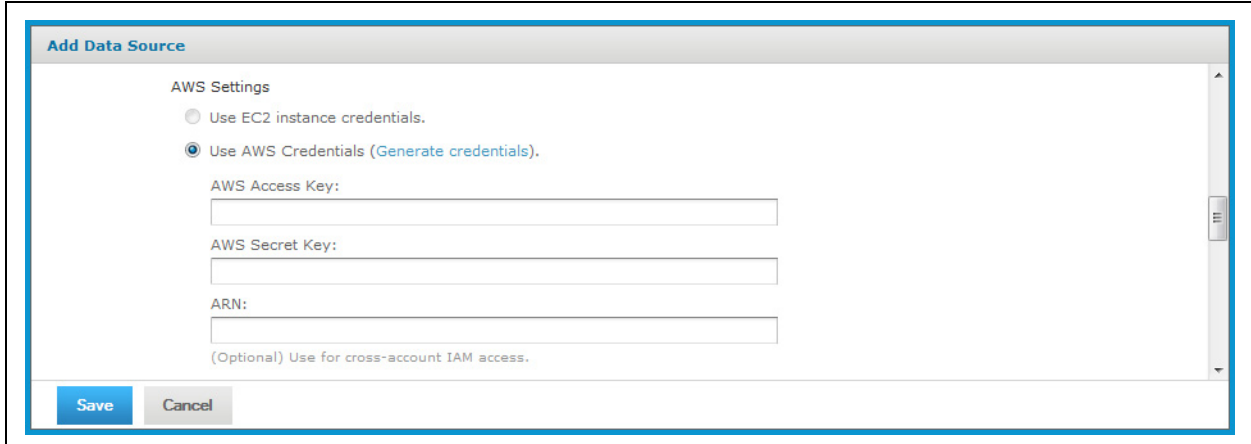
Add Data Source

AWS Settings

Use EC2 instance credentials.

Use AWS Credentials (Generate credentials).

AWS Access Key:

AWS Secret Key:

ARN:

(Optional) Use for cross-account IAM access.

Save

Cancel